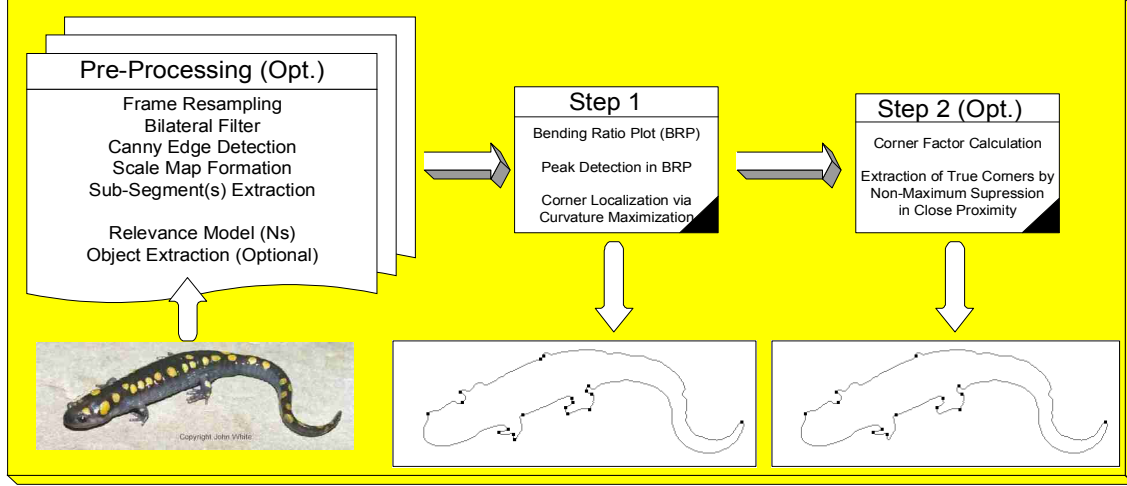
Pre-Processing (Opt.)

Frame Resampling
Bilateral Filter
Canny Edge Detection
Scale Map Formation
Sub-Segment(s) Extraction

Relevance Model (Ns)
Object Extraction (Optional)

Copyright John White

Step 1

Bending Ratio Plot (BRP)

Peak Detection in BRP

Corner Localization via Curvature Maximization

Step 2 (Opt.)

Corner Factor Calculation

Extraction of True Corners by Non-Maximum Supression in Close Proximity